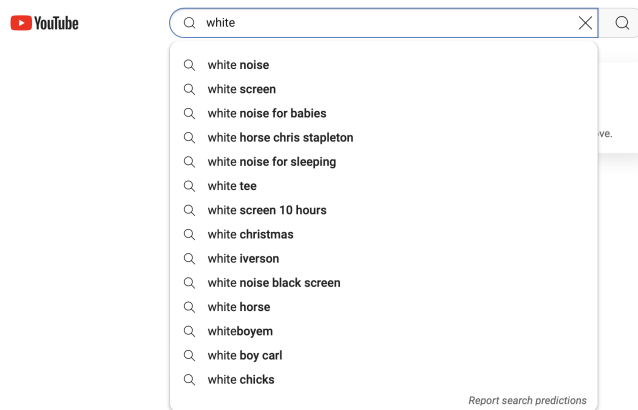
YouTube

white

white noise
white screen
white noise for babies
white horse chris stapleton
white noise for sleeping
white tee
white screen 10 hours
white christmas
white iverson
white noise black screen
white horse
whiteboyem
white boy carl
white chicks

Report search predictions

ve.